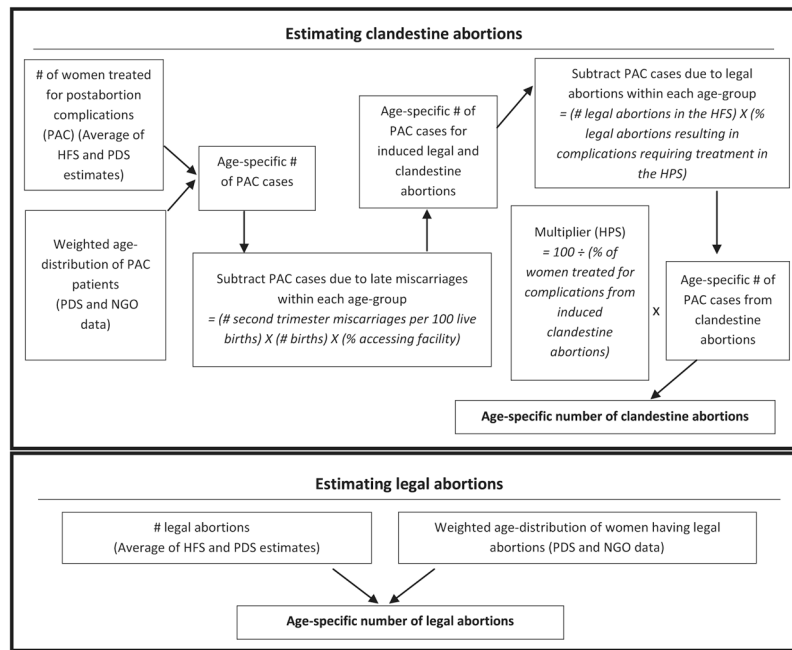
Estimating clandestine abortions

# of women treated for postabortion complications (PAC) (Average of HFS and PDS estimates)

Weighted age-distribution of PAC patients (PDS and NGO data)

Age-specific # of PAC cases

Subtract PAC cases due to late miscarriages within each age-group
= (# second trimester miscarriages per 100 live births) X (# births) X (% accessing facility)

Age-specific # of PAC cases for induced legal and clandestine abortions

Subtract PAC cases due to legal abortions within each age-group
= (# legal abortions in the HFS) X (% legal abortions resulting in complications requiring treatment in the HPS)

Multiplier (HPS)
= 100 ÷ (% of women treated for complications from induced clandestine abortions)

X

Age-specific # of PAC cases from clandestine abortions

Age-specific number of clandestine abortions

Estimating legal abortions

# legal abortions
(Average of HFS and PDS estimates)

Weighted age-distribution of women having legal abortions (PDS and NGO data)

Age-specific number of legal abortions